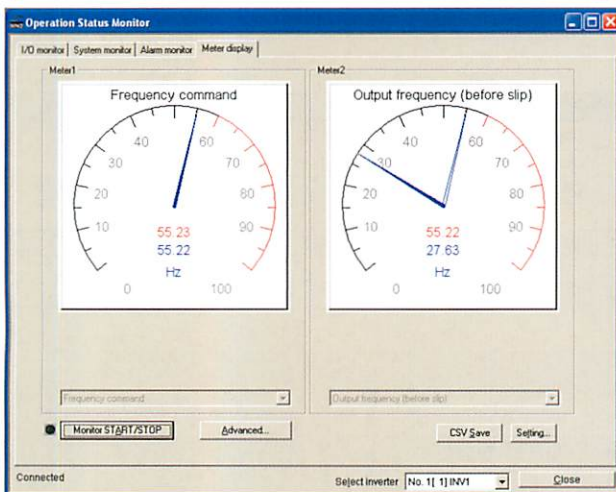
Operation Status Monitor

I/O monitor | System monitor | Alarm monitor | Meter display

Meter1

Frequency command

0
10
20
30
40
50
60
70
80
90
100

55.23
55.22
Hz

Meter2

Output frequency (before slip)

0
10
20
30
40
50
60
70
80
90
100

55.22
27.63
Hz

Frequency command

Output frequency (before slip)

Monitor START/STOP

Advanced...

CSV Save

Setting...

Connected

Select inverter No. 1[ 1] INV1

Close